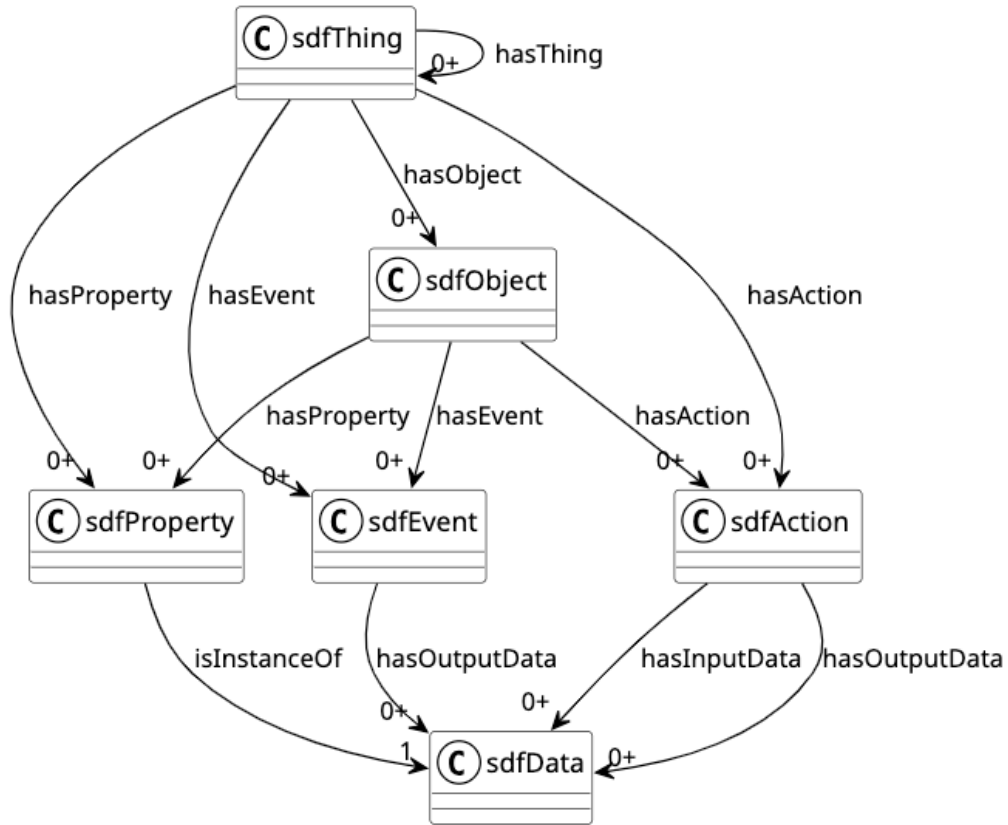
C sdfThing
0+ hasThing
hasObject
0+
C sdfObject
hasProperty
hasEvent
hasAction
hasProperty
hasEvent
hasAction
0+
0+
0+
0+
0+
0+
C sdfProperty
C sdfEvent
C sdfAction
isInstanceOf
hasOutputData
hasInputData
hasOutputData
0+
0+
1
C sdfData
0+